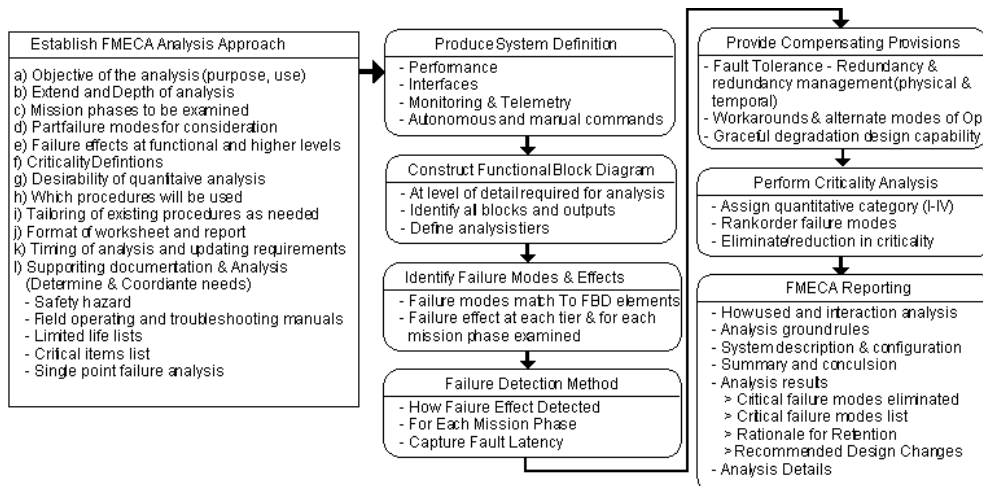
Establish FMECA Analysis Approach

a) Objective of the analysis (purpose, use)
b) Extend and Depth of analysis
c) Mission phases to be examined
d) Partfailure modes for consideration
e) Failure effects at functional and higher levels
f) CriticalityDefintions
g) Desirability of quantitaive analysis
h) Which procedures will be used
i) Tailoring of existing procedures as needed
j) Format of worksheet and report
k) Timing of analysis and updating requirements
l) Supporting documentation & Analysis (Determine & Coordiante needs)
- Safety hazard
- Field operating and troubleshooting manuals
- Limited life lists
- Critical items list
- Single point failure analysis

Produce System Definition
- Performance
- Interfaces
- Monitoring & Telemetry
- Autonomous and manual commands

Construct Functional Block Diagram
- At level of detail required for analysis
- Identify all blocks and outputs
- Define analysistiers

Identify Failure Modes & Effects
- Failure modes match To FBD elements
- Failure effect at each tier & for each mission phase examined

Failure Detection Method
- How Faiure Effect Detected
- For Each Mission Phase
- Capture Fault Latency

Provide Compensating Provisions
- Fault Tolerance - Redundancy & redundancy management(physical & temporal)
- Workarounds & alternate modes of Op
- Graceful degradation design capability

Perform Criticality Analysis
- Assign quantitative category (I-IV)
- Rankorder failure modes
- Eliminate/reduction in criticality

FMECA Reporting
- Howused and interaction analysis
- Analysis groundrules
- System description & configuration
- Summary and conculsion
- Analysis results
> Critical failure modes eliminated
> Critical failure modes list
> Rationale for Retention
>Recommended Design Changes
- Analysis Details